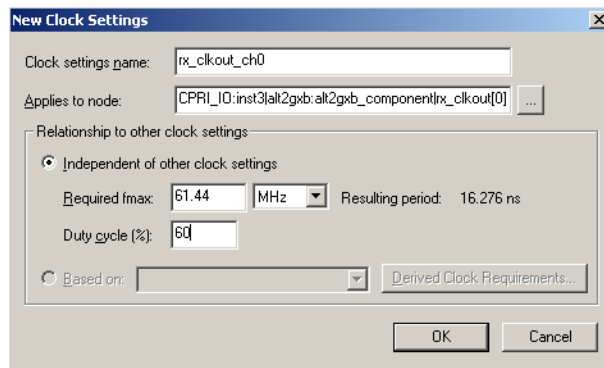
New Clock Settings

X

Clock settings name: rx_clkout_ch0

Applies to node: CPRI_IO:inst3|alt2gxb:alt2gxb_component|rx_clkout[0] ...

Relationship to other clock settings

Independent of other clock settings

Required fmax: 61.44 MHz Resulting period: 16.276 ns

Duty cycle (%): 60

Based on:

Derived Clock Requirements...

OK

Cancel